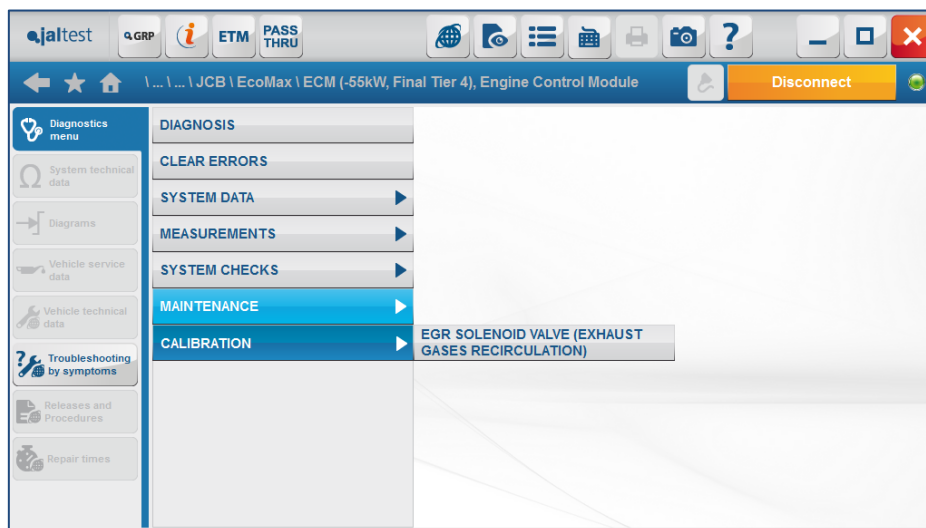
jaltest GRP ETM PASS THRU

\ ... \ ... \ JCB \ EcoMax \ ECM (-55kW, Final Tier 4), Engine Control Module

Disconnect

Diagnostics menu
System technical data
Diagrams
Vehicle service data
Vehicle technical data
Troubleshooting by symptoms
Releases and Procedures
Repair times

DIAGNOSIS
CLEAR ERRORS
SYSTEM DATA
MEASUREMENTS
SYSTEM CHECKS
MAINTENANCE
CALIBRATION

EGR SOLENOID VALVE (EXHAUST GASES RECIRCULATION)